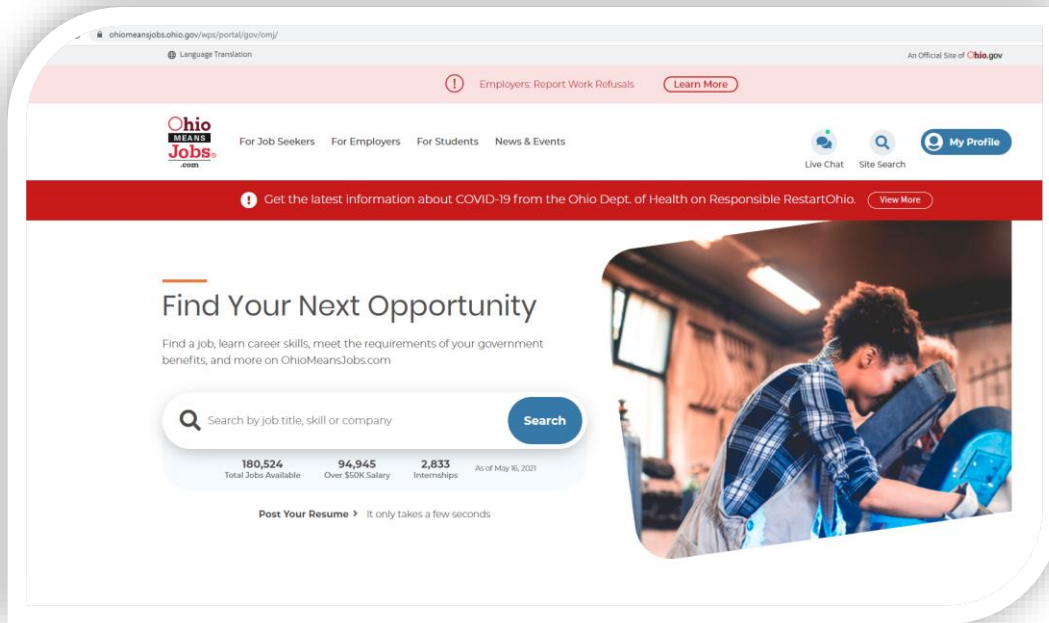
ohiomeansjobs.ohio.gov/wps/portal/gov/omj/

Language Translation

An Official Site of Ohio.gov

Employers: Report Work Refusals Learn More

Ohio MEANS Jobs .com

For Job Seekers For Employers For Students News & Events

Live Chat Site Search My Profile

Get the latest information about COVID-19 from the Ohio Dept. of Health on Responsible RestartOhio. View More

Find Your Next Opportunity

Find a job, learn career skills, meet the requirements of your government benefits, and more on OhioMeansJobs.com

Search by job title, skill or company Search

180,524 Total Jobs Available 94,945 Over $50K Salary 2,833 Internships As of May 16, 2021

Post Your Resume › It only takes a few seconds